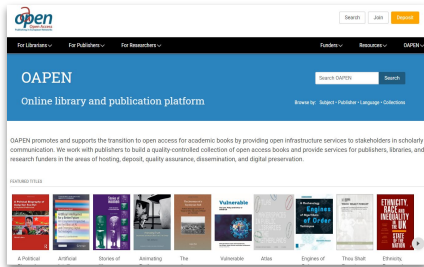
oapen Open Access Publications in European Networks

Search Join Donate

For Librarians ∨ For Publishers ∨ For Researchers ∨ Funders ∨ Resources ∨ OAPEN ∨

OAPEN

Online library and publication platform

Search OAPEN Search

Browse by: Subject • Publisher • Language • Collections

OAPEN promotes and supports the transition to open access for academic books by providing open infrastructure services to stakeholders in scholarly communication. We work with publishers to build a quality-controlled collection of open access books and provide services for publishers, libraries, and research funders in the areas of hosting, deposit, quality assurance, dissemination, and digital preservation.

FEATURED TITLES

Vulnerable

Engines of Order

ETHNICITY, RACE AND INEQUALITY IN THE UK STATE OF THE NATION

A Political

Artificial

Stories of

Animating

The

Vulnerable

Atlas

Engines of

Thou Shalt

Ethnicity,